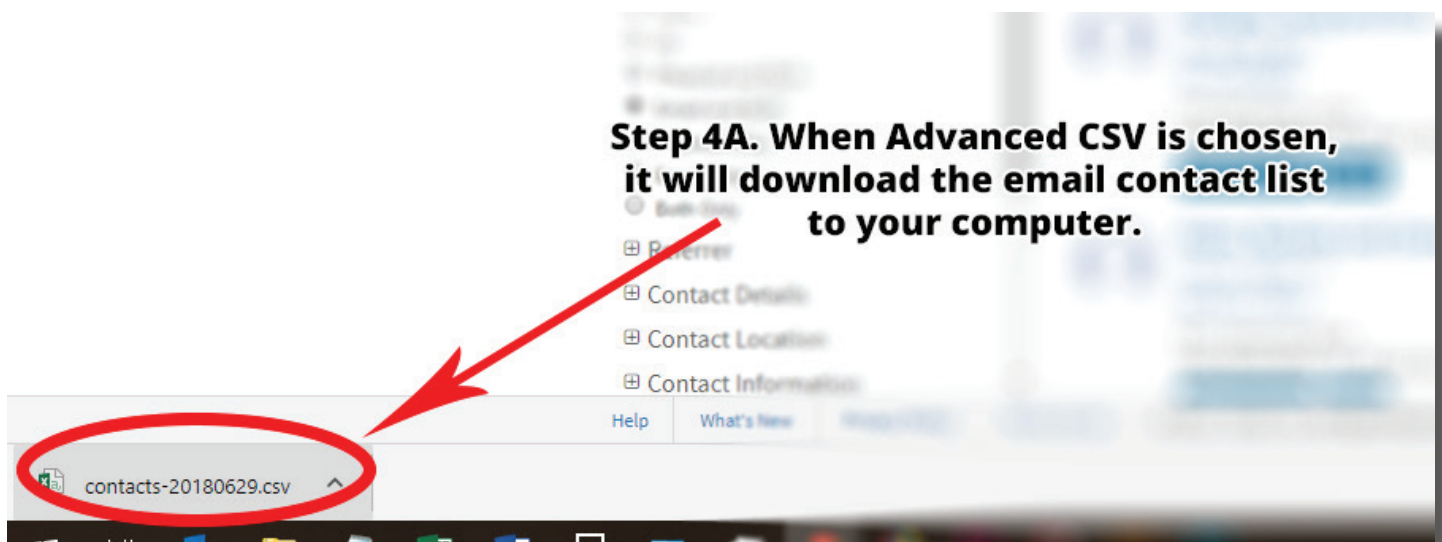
Step 4A. When Advanced CSV is chosen, it will download the email contact list to your computer.

Both Only

⊞ Referrer

⊞ Contact Details

⊞ Contact Location

⊞ Contact Information

Help

What's New

contacts-20180629.csv